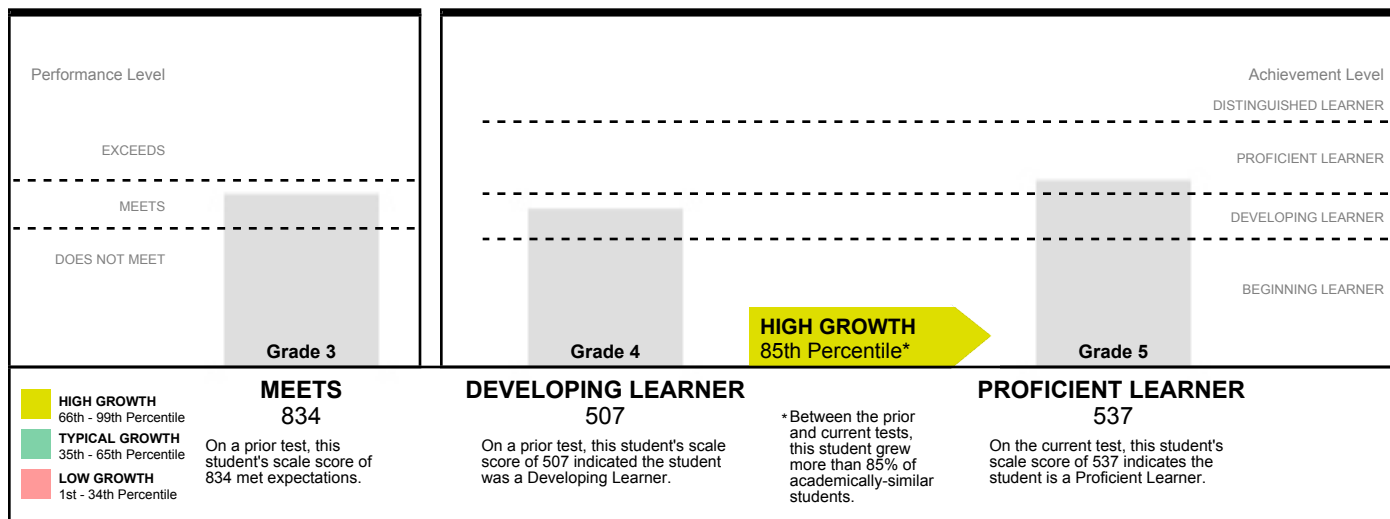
Performance Level

EXCEEDS

MEETS

DOES NOT MEET

Grade 3

Achievement Level

DISTINGUISHED LEARNER

PROFICIENT LEARNER

DEVELOPING LEARNER

BEGINNING LEARNER

Grade 4

HIGH GROWTH
85th Percentile*

Grade 5

HIGH GROWTH
66th - 99th Percentile

TYPICAL GROWTH
35th - 65th Percentile

LOW GROWTH
1st - 34th Percentile

MEETS
834
On a prior test, this student's scale score of 834 met expectations.

DEVELOPING LEARNER
507
On a prior test, this student's scale score of 507 indicated the student was a Developing Learner.

*Between the prior and current tests, this student grew more than 85% of academically-similar students.

PROFICIENT LEARNER
537
On the current test, this student's scale score of 537 indicates the student is a Proficient Learner.